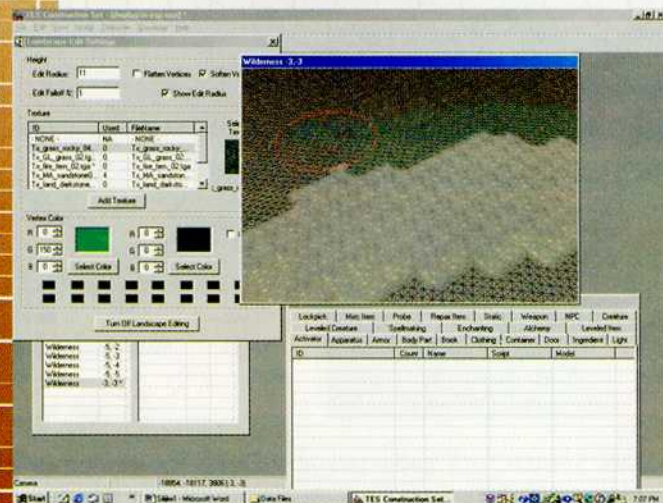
TES Construction Set - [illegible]

Landscape Edit Settings

Height

Edit Radius: 11

Flatten Vertices

Soften Vi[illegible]

Edit Falloff %: 1

Show Edit Radius

Texture

| ID | Used | FileName |
|---|---|---|
| - NONE - | NA | - NONE - |
| Tx_grass_rocky_04... | 0 | Tx_grass_rocky_... |
| Tx_GL_grass_02.tga | 0 | Tx_GL_grass_02... |
| Tx_fire_fern_02.tga * | 0 | Tx_fire_fern_02.tga |
| Tx_MA_sandstone0... | 4 | Tx_MA_sandstone... |
| Tx_land_darkstone... | 0 | Tx_land_dark.sto... |

Add Texture

Vertex Color

R 0

G 150

B 0

Select Color

R 0

G 0

B 0

Select Color

Turn Off Landscape Editing

Wilderness -3,-3

Wilderness -5, -2

Wilderness -5, -3

Wilderness -5, -4

Wilderness -5, -5

Wilderness -3, -3 *

| Lockpick | Misc Item | Probe | Repair Item | Static | Weapon | NPC | Creature |
|---|---|---|---|---|---|---|---|
| Leveled Creature | Spellmaking | Enchanting | Alchemy | Leveled Item | | | |
| Activator | Apparatus | Armor | Body Part | Book | Clothing | Container | Door | Ingredient | Light |

| ID | Count | Name | Script | Model |
|---|---|---|---|---|

Camera

-18854, -18117, 3806 [-3, -3]

Start

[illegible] - Microsoft Word

Data Files

TES Construction Set...

7:07 PM